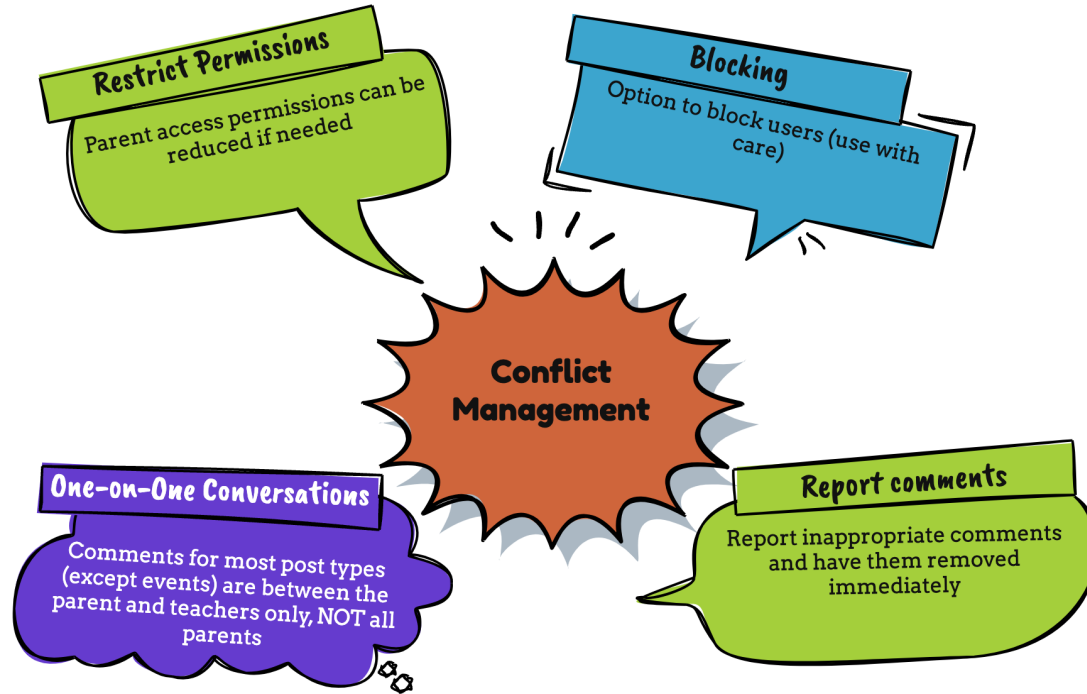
Restrict Permissions

Parent access permissions can be reduced if needed

Blocking

Option to block users (use with care)

Conflict Management

One-on-One Conversations

Comments for most post types (except events) are between the parent and teachers only, NOT all parents

Report comments

Report inappropriate comments and have them removed immediately